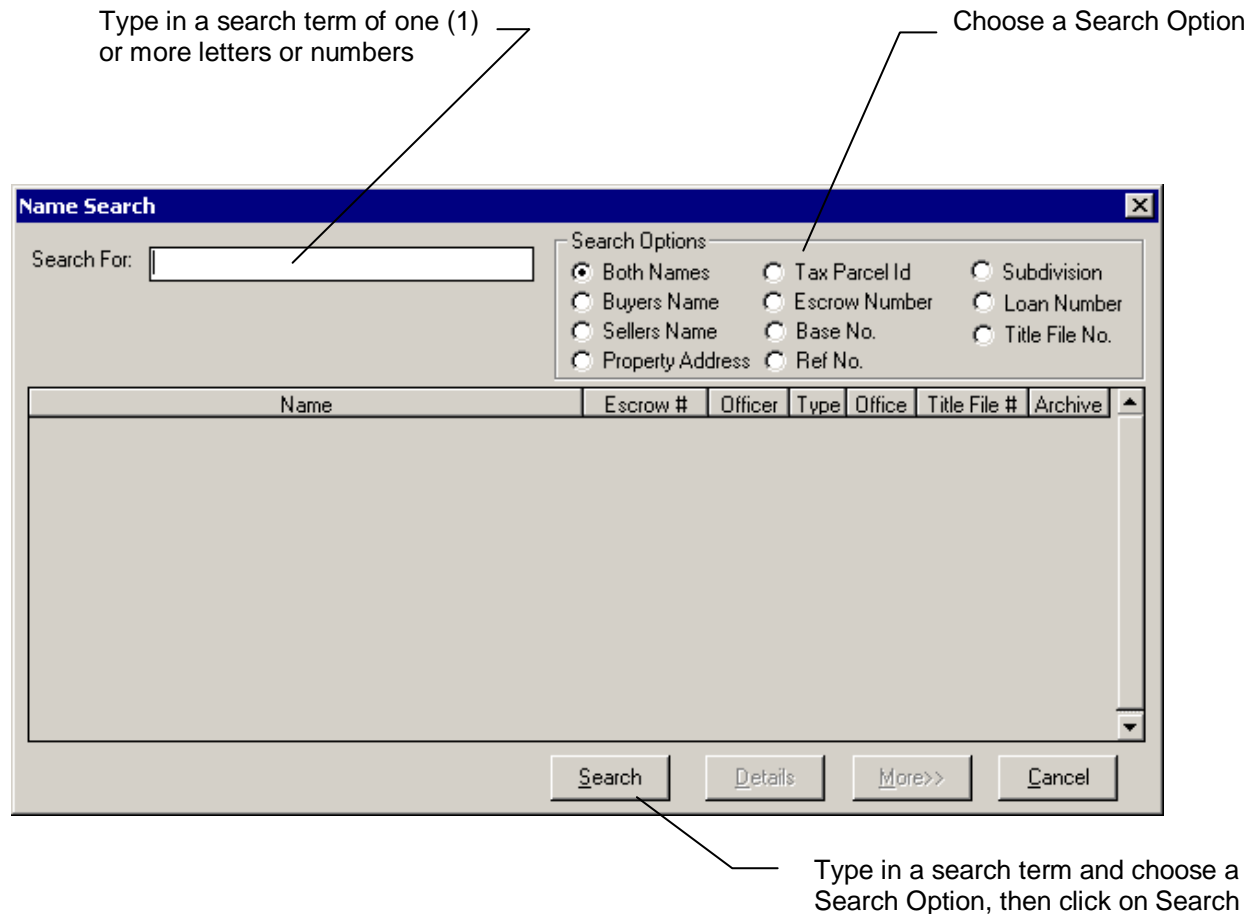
Type in a search term of one (1) or more letters or numbers

Choose a Search Option

Name Search

Search For:

Search Options
Both Names
Buyers Name
Sellers Name
Property Address
Tax Parcel Id
Escrow Number
Base No.
Ref No.
Subdivision
Loan Number
Title File No.

| Name | Escrow # | Officer | Type | Office | Title File # | Archive |
|---|---|---|---|---|---|---|

Search
Details
More>>
Cancel

Type in a search term and choose a Search Option, then click on Search